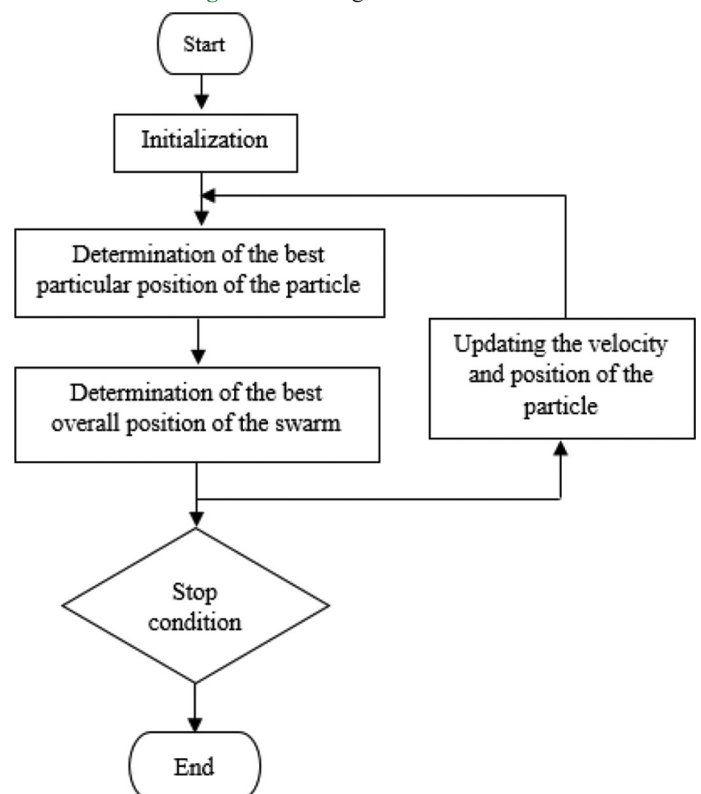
Start

Initialization

Determination of the best particular position of the particle

Determination of the best overall position of the swarm

Updating the velocity and position of the particle

Stop condition

End